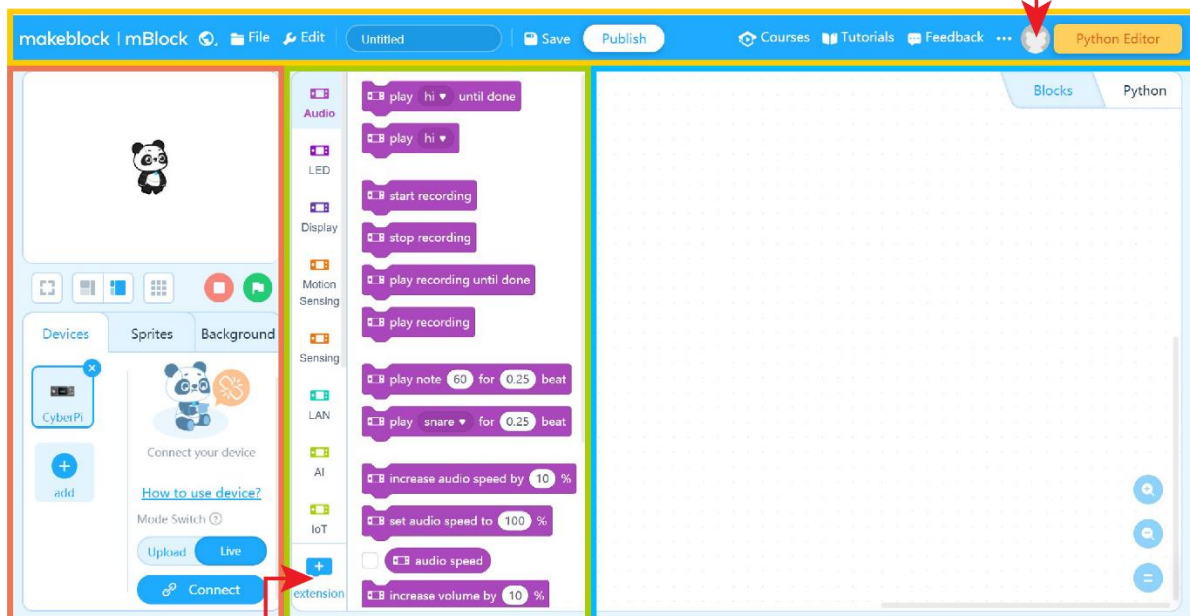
makeblock | mBlock File Edit Untitled Save Publish Courses Tutorials Feedback ··· Python Editor

Devices Sprites Background

CyberPi

add

Connect your device

How to use device?

Mode Switch

Upload Live

Connect

Audio

LED

Display

Motion Sensing

Sensing

LAN

AI

IoT

extension

play hi until done

play hi

start recording

stop recording

play recording until done

play recording

play note 60 for 0.25 beat

play snare for 0.25 beat

increase audio speed by 10 %

set audio speed to 100 %

audio speed

increase volume by 10 %

Blocks Python

=